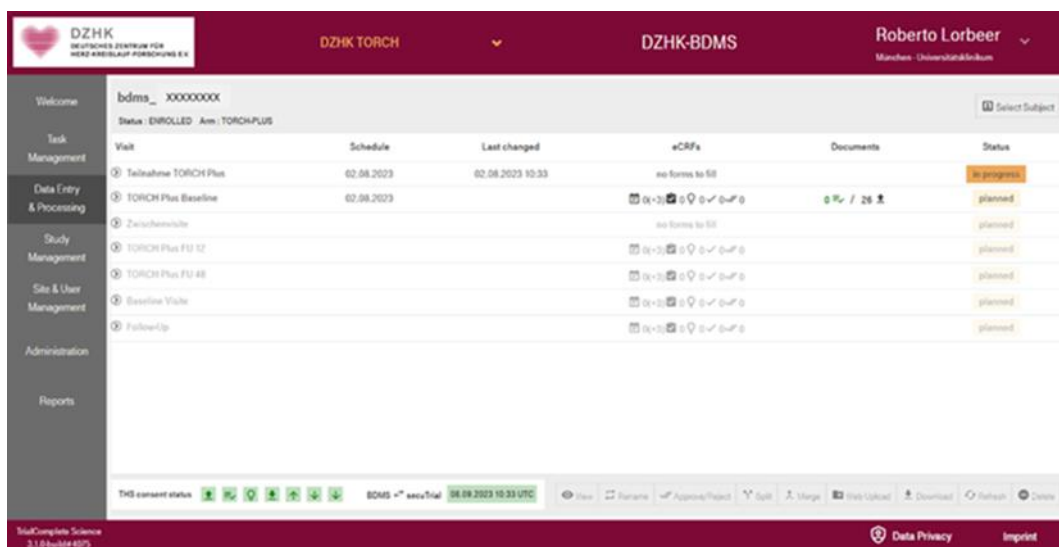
DZHK
DEUTSCHES ZENTRUM FÜR HERZ-KREISLAUF-FORSCHUNG E.V.

DZHK TORCH

DZHK-BDMS

Roberto Lorbeer
München - Universitätsklinikum

Welcome

Task Management

Data Entry & Processing

Study Management

Site & User Management

Administration

Reports

bdms_ XXXXXXXX
Status : ENROLLED Arm : TORCH-PLUS

Select Subject

| Visit | Schedule | Last changed | eCRFs | Documents | Status |
|---|---|---|---|---|---|
| Teilnahme TORCH Plus | 02.08.2023 | 02.08.2023 10:33 | no forms to fill | | in progress |
| TORCH Plus Baseline | 02.08.2023 | | 0(+3) 0 0 0 0 | 0 / 26 | planned |
| Zwischenvisite | | | no forms to fill | | planned |
| TORCH Plus FU 12 | | | 0(+3) 0 0 0 0 | | planned |
| TORCH Plus FU 48 | | | 0(+3) 0 0 0 0 | | planned |
| Baseline Visite | | | 0(+3) 0 0 0 0 | | planned |
| Follow-Up | | | 0(+3) 0 0 0 0 | | planned |

THS consent status

BDMS ⇌ secuTrial 08.08.2023 10:33 UTC

View Rename Approve/Reject Split Merge Web Upload Download Refresh Delete

TrialComplete Science
3.1.0-build#4075

Data Privacy

Imprint